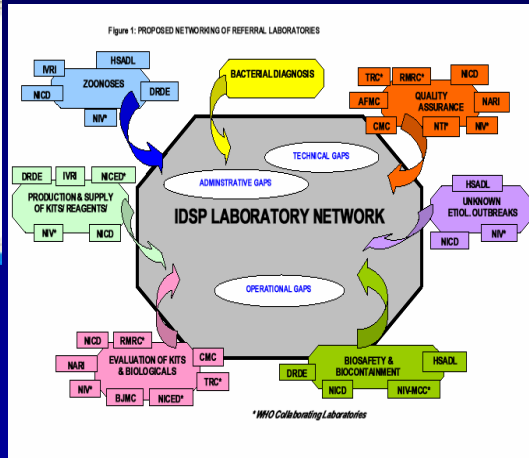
Figure 1: PROPOSED NETWORKING OF REFERRAL LABORATORIES

HSADL
IVRI
ZOONOSES
NICD
DRDE
NIV*

BACTERIAL DIAGNOSIS

TRC*
RMRC*
NICD
AFMC
QUALITY ASSURANCE
NARI
CMC
NTP*
NIV*

TECHNICAL GAPS

ADMINSTRATIVE GAPS

DRDE
IVRI
NICED*
PRODUCTION & SUPPLY OF KITS/ REAGENTS/
NIV*
NICD

IDSP LABORATORY NETWORK

HSADL
UNKNOWN ETIOL. OUTBREAKS
NICD
NIV*

OPERATIONAL GAPS

NICD
RMRC*
NARI
EVALUATION OF KITS & BIOLOGICALS
CMC
TRC*
NIV*
BJMC
NICED*

BIOSAFETY & BIOCONTAINMENT
HSADL
DRDE
NICD
NIV-MCC*

* WHO Collaborating Laboratories